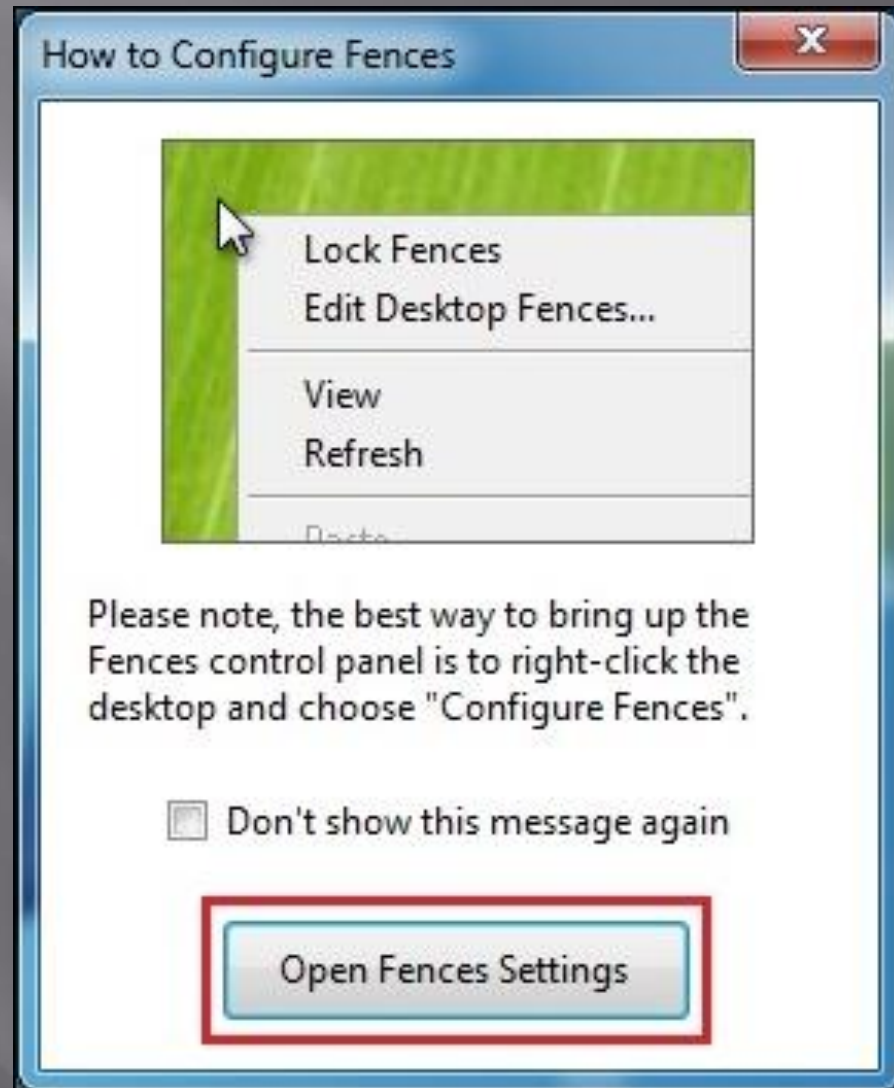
How to Configure Fences

Lock Fences
Edit Desktop Fences...

View
Refresh

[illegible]

Please note, the best way to bring up the Fences control panel is to right-click the desktop and choose "Configure Fences".

Don't show this message again

Open Fences Settings